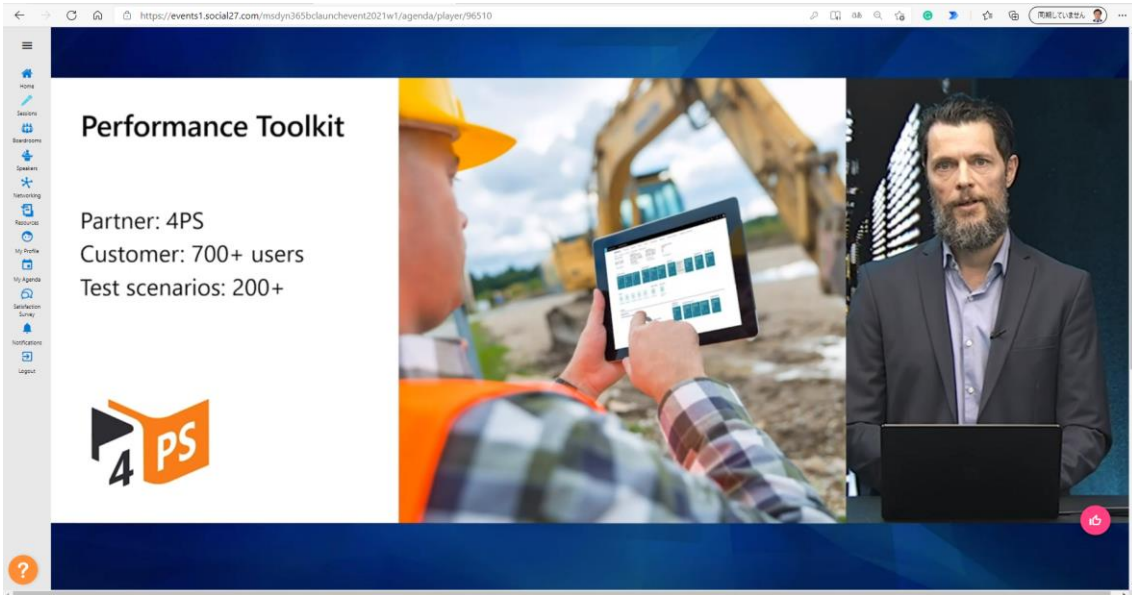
https://events1.social27.com/msdyn365bclaunchevent2021w1/agenda/player/96510

同期していません

Home
Sessions
Boardrooms
Speakers
Networking
Resources
My Profile
My Agenda
Satisfaction Survey
Notifications
Logout

Performance Toolkit

Partner: 4PS
Customer: 700+ users
Test scenarios: 200+

4 PS

?